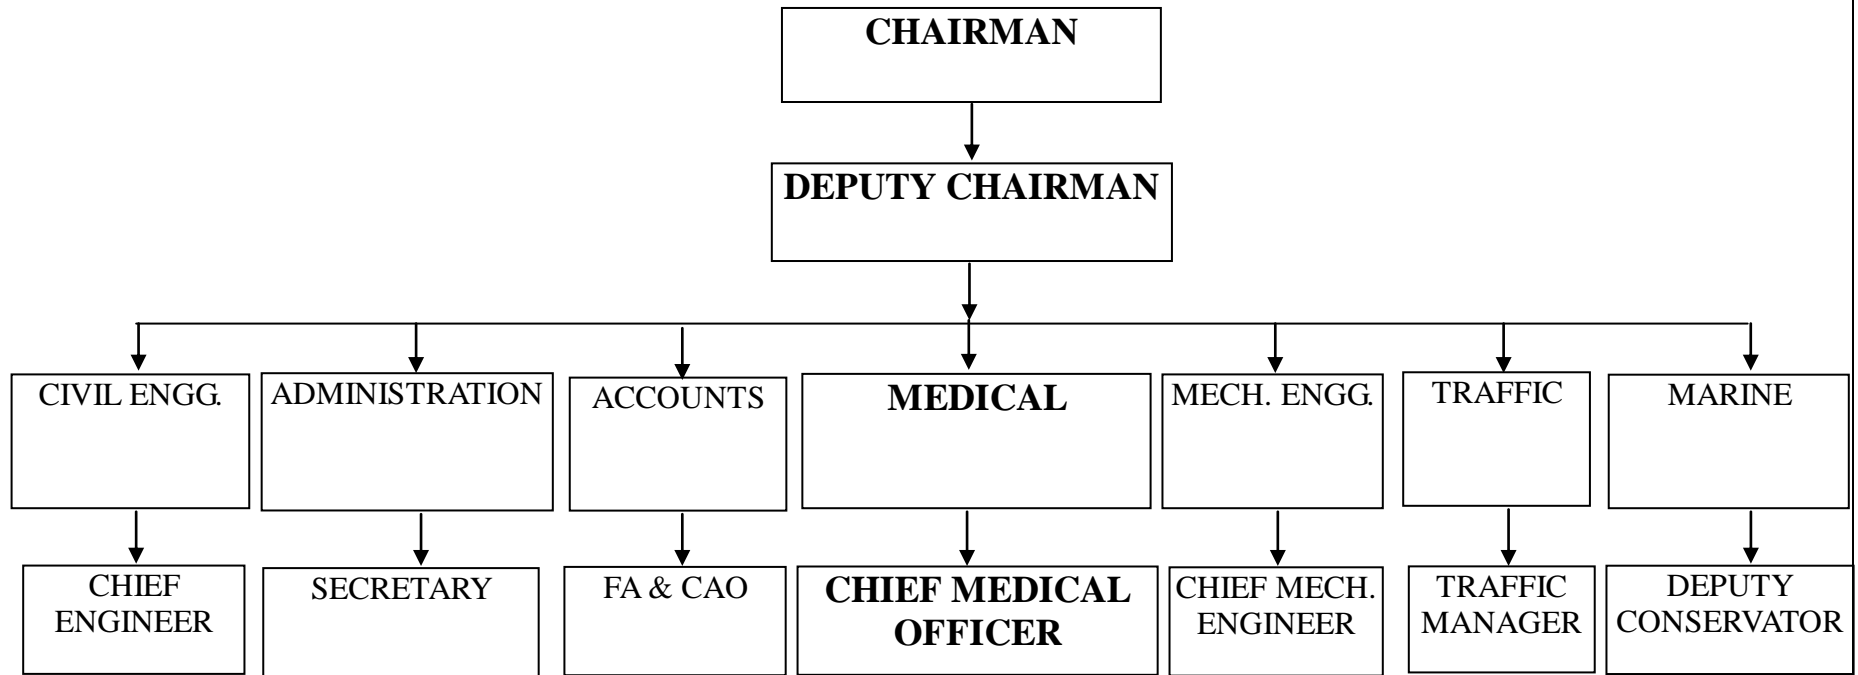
CHAIRMAN

DEPUTY CHAIRMAN

CIVIL ENGG.

ADMINISTRATION

ACCOUNTS

MEDICAL

MECH. ENGG.

TRAFFIC

MARINE

CHIEF ENGINEER

SECRETARY

FA & CAO

CHIEF MEDICAL OFFICER

CHIEF MECH. ENGINEER

TRAFFIC MANAGER

DEPUTY CONSERVATOR